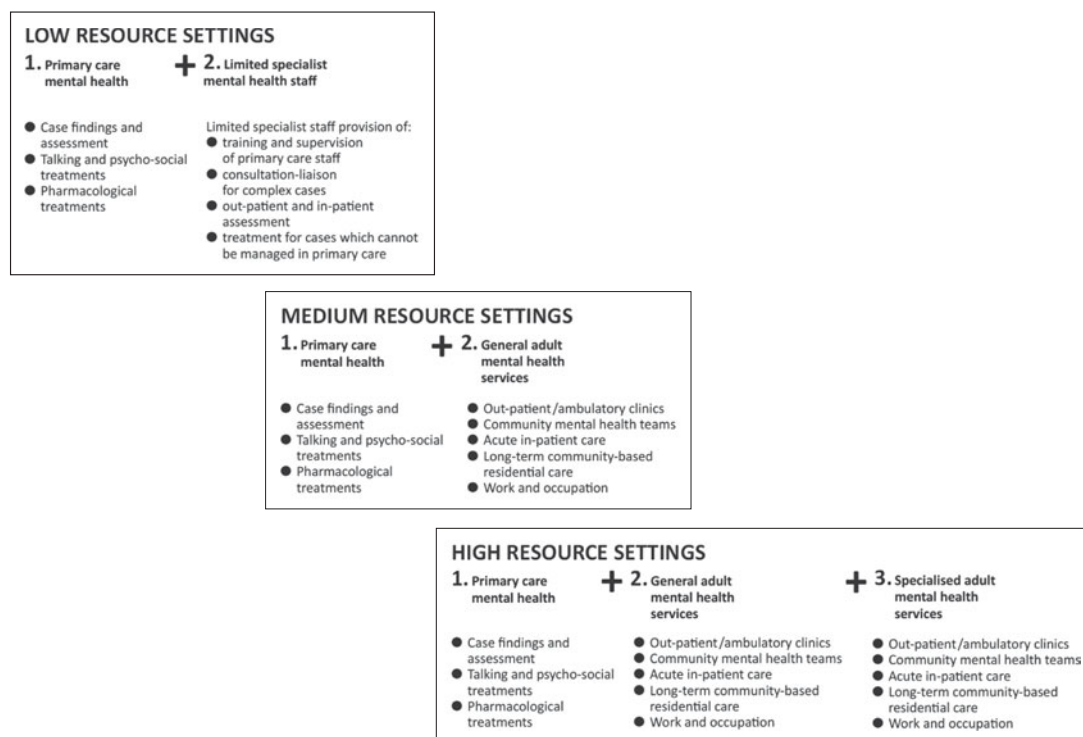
LOW RESOURCE SETTINGS

1. Primary care mental health

+ 2. Limited specialist mental health staff

- Case findings and assessment
- Talking and psycho-social treatments
- Pharmacological treatments

Limited specialist staff provision of:
- training and supervision of primary care staff
- consultation-liaison for complex cases
- out-patient and in-patient assessment
- treatment for cases which cannot be managed in primary care

MEDIUM RESOURCE SETTINGS

1. Primary care mental health

+ 2. General adult mental health services

- Case findings and assessment
- Talking and psycho-social treatments
- Pharmacological treatments

- Out-patient/ambulatory clinics
- Community mental health teams
- Acute in-patient care
- Long-term community-based residential care
- Work and occupation

HIGH RESOURCE SETTINGS

1. Primary care mental health

+ 2. General adult mental health services

+ 3. Specialised adult mental health services

- Case findings and assessment
- Talking and psycho-social treatments
- Pharmacological treatments

- Out-patient/ambulatory clinics
- Community mental health teams
- Acute in-patient care
- Long-term community-based residential care
- Work and occupation

- Out-patient/ambulatory clinics
- Community mental health teams
- Acute in-patient care
- Long-term community-based residential care
- Work and occupation